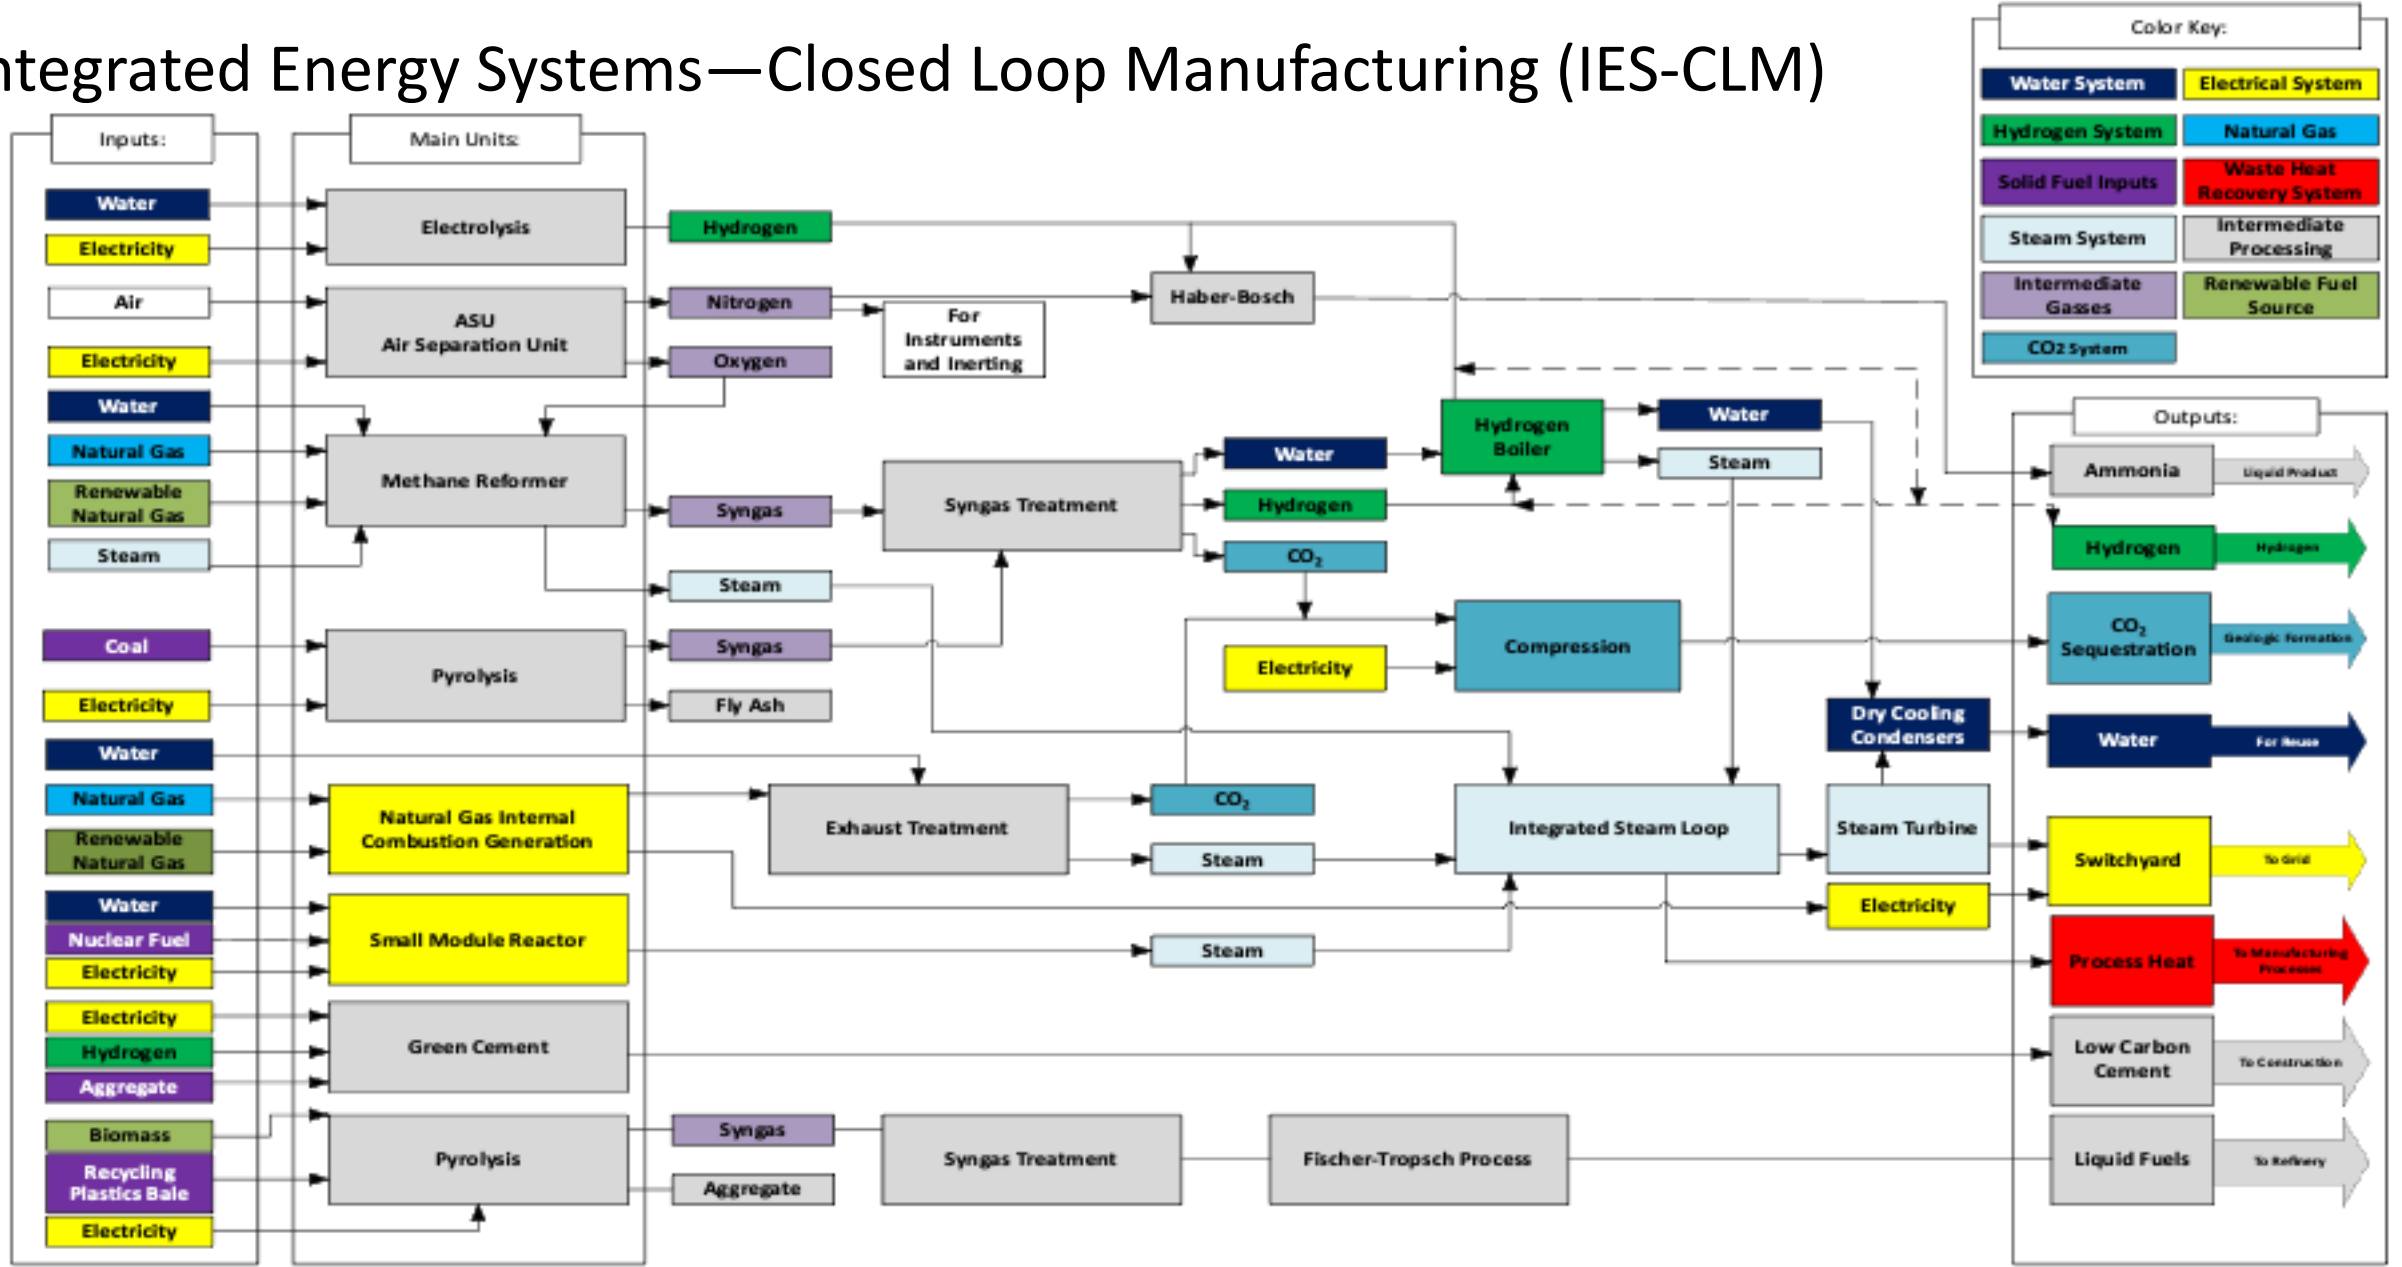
ntegrated Energy Systems—Closed Loop Manufacturing (IES-CLM)

Color Key:

Water System
Electrical System
Hydrogen System
Natural Gas
Solid Fuel Inputs
Waste Heat Recovery System
Steam System
Intermediate Processing
Intermediate Gasses
Renewable Fuel Source
CO2 System

Inputs:

Water
Electricity
Air
Electricity
Water
Natural Gas
Renewable Natural Gas
Steam
Coal
Electricity
Water
Natural Gas
Renewable Natural Gas
Water
Nuclear Fuel
Electricity
Electricity
Hydrogen
Aggregate
Biomass
Recycling Plastics Bale
Electricity

Main Units:

Electrolysis
ASU Air Separation Unit
Methane Reformer
Pyrolysis
Natural Gas Internal Combustion Generation
Small Module Reactor
Green Cement
Pyrolysis

Hydrogen
Nitrogen
Oxygen
For Instruments and Inerting
Haber-Bosch
Syngas
Syngas Treatment
Steam
Syngas
Fly Ash
Water
Hydrogen
$CO_2$
Hydrogen Boiler
Water
Steam
Compression
Electricity
Exhaust Treatment
$CO_2$
Steam
Steam
Integrated Steam Loop
Dry Cooling Condensers
Steam Turbine
Electricity
Syngas
Aggregate
Syngas Treatment
Fischer-Tropsch Process

Outputs:

Ammonia
Liquid Product
Hydrogen
Hydrogen
$CO_2$ Sequestration
Geologic Formation
Water
For Reuse
Switchyard
To Grid
Process Heat
To Manufacturing Processes
Low Carbon Cement
To Construction
Liquid Fuels
To Refinery